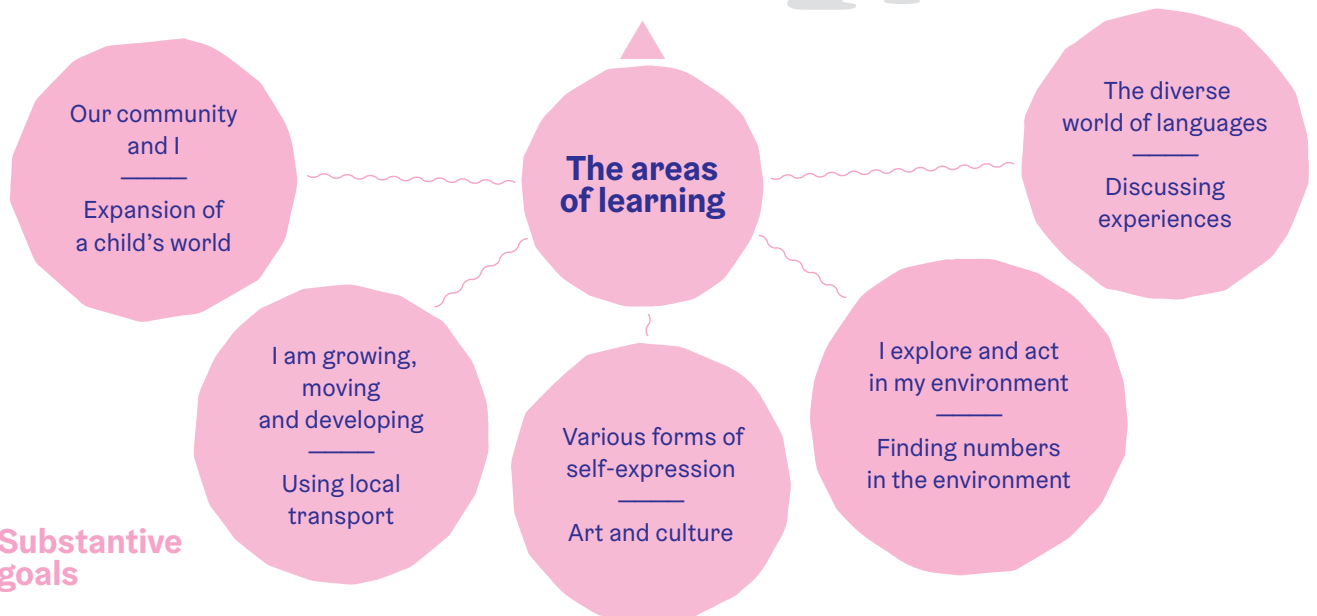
The areas of learning

Our community and I

Expansion of a child's world

The diverse world of languages

Discussing experiences

I am growing, moving and developing

Using local transport

Various forms of self-expression

Art and culture

I explore and act in my environment

Finding numbers in the environment

Substantive goals